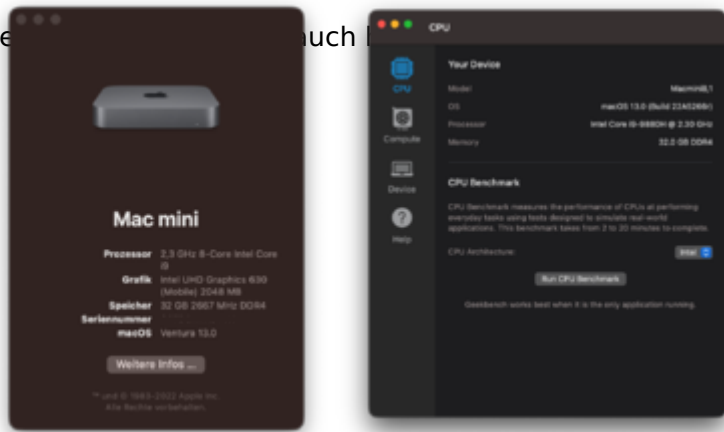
e

uch

Mac mini

Prozessor 2,3 GHz 8-Core Intel Core i9
Grafik Intel UHD Graphics 630 (Mobile) 2048 MB
Speicher 32 GB 2667 MHz DDR4
Seriennummer
macOS Ventura 13.0

Weitere Infos ...

™ und © 1983-2022 Apple Inc. Alle Rechte vorbehalten.

CPU

CPU

Compute

Device

Help

Your Device

Model Macmini8,1
OS macOS 13.0 (Build 22A5266r)
Processor Intel Core i9-8880H @ 2.30 GHz
Memory 32.0 GB DDR4

CPU Benchmark

CPU Benchmark measures the performance of CPUs at performing everyday tasks using tests designed to simulate real-world applications. This benchmark takes from 2 to 20 minutes to complete.

CPU Architecture: Intel

Run CPU Benchmark

Geekbench works best when it is the only application running.